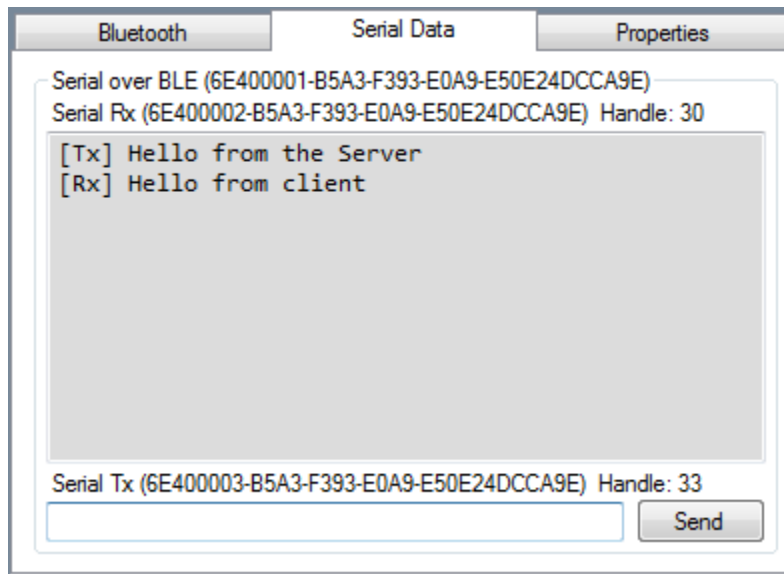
Bluetooth Serial Data Properties

Serial over BLE (6E400001-B5A3-F393-E0A9-E50E24DCCA9E)
Serial Rx (6E400002-B5A3-F393-E0A9-E50E24DCCA9E) Handle: 30

[Tx] Hello from the Server
[Rx] Hello from client

Serial Tx (6E400003-B5A3-F393-E0A9-E50E24DCCA9E) Handle: 33

Send